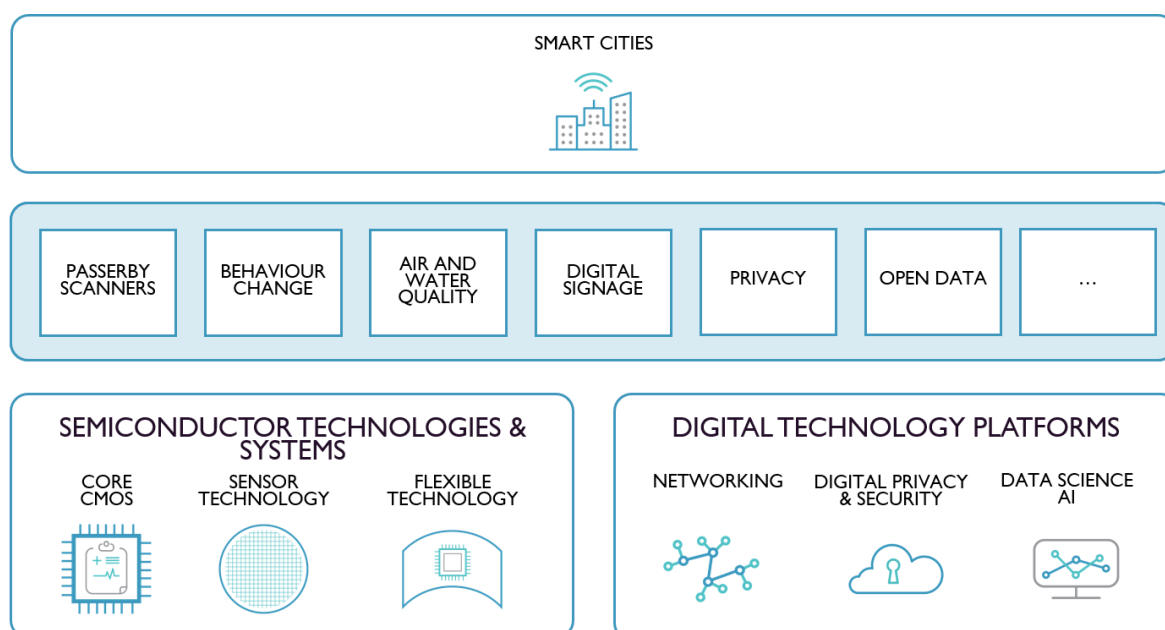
SMART CITIES

PASSERBY SCANNERS

BEHAVIOUR CHANGE

AIR AND WATER QUALITY

DIGITAL SIGNAGE

PRIVACY

OPEN DATA

...

SEMICONDUCTOR TECHNOLOGIES & SYSTEMS

CORE CMOS

SENSOR TECHNOLOGY

FLEXIBLE TECHNOLOGY

DIGITAL TECHNOLOGY PLATFORMS

NETWORKING

DIGITAL PRIVACY & SECURITY

DATA SCIENCE AI